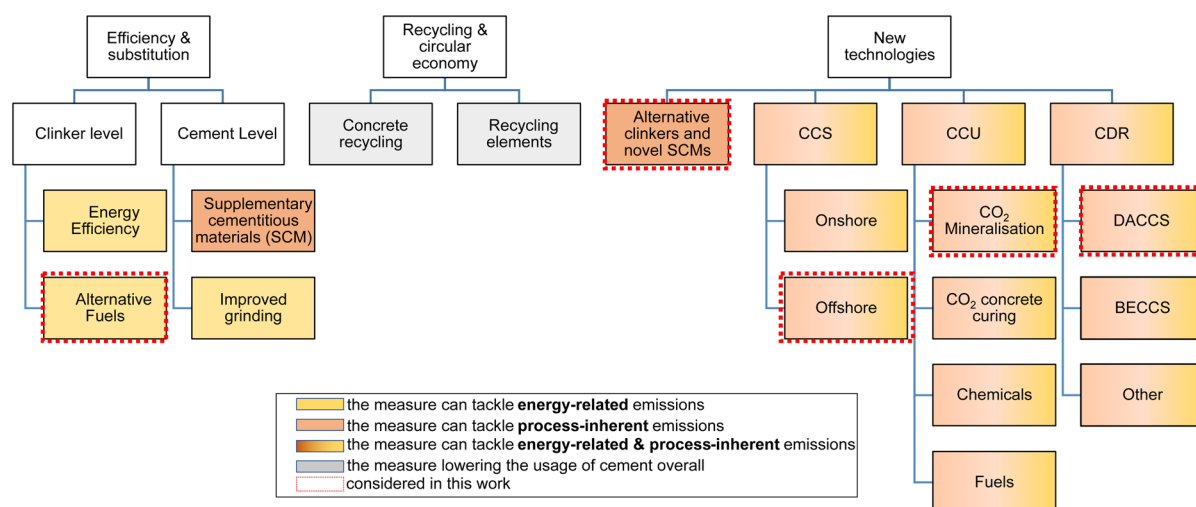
Efficiency & substitution

Clinker level

Cement Level

Energy Efficiency

Alternative Fuels

Supplementary cementitious materials (SCM)

Improved grinding

Recycling & circular economy

Concrete recycling

Recycling elements

New technologies

Alternative clinkers and novel SCMs

CCS

Onshore

Offshore

CCU

$CO_2$ Mineralisation

$CO_2$ concrete curing

Chemicals

Fuels

CDR

DACCS

BECCS

Other

the measure can tackle **energy-related** emissions
the measure can tackle **process-inherent** emissions
the measure can tackle **energy-related & process-inherent** emissions
the measure lowering the usage of cement overall
considered in this work